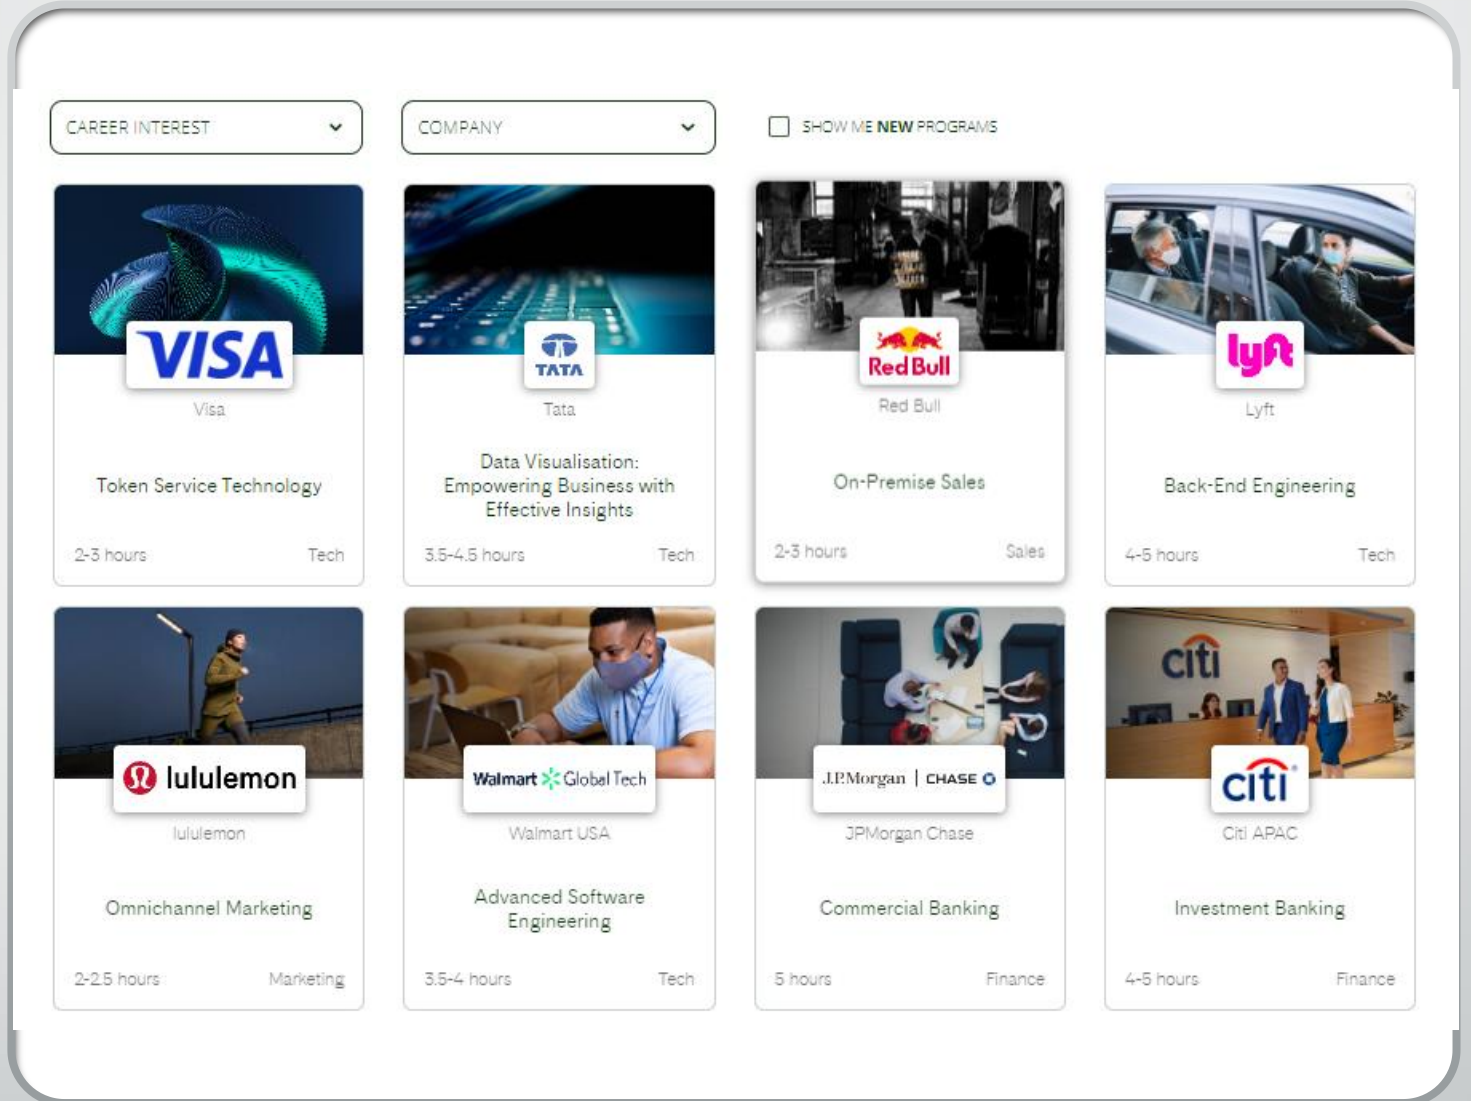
CAREER INTEREST

COMPANY

SHOW ME NEW PROGRAMS

VISA
Visa
Token Service Technology
2-3 hours
Tech

TATA
Tata
Data Visualisation: Empowering Business with Effective Insights
3.5-4.5 hours
Tech

Red Bull
Red Bull
On-Premise Sales
2-3 hours
Sales

lyft
Lyft
Back-End Engineering
4-5 hours
Tech

lululemon
lululemon
Omnichannel Marketing
2-2.5 hours
Marketing

Walmart Global Tech
Walmart USA
Advanced Software Engineering
3.5-4 hours
Tech

J.P.Morgan | CHASE
JPMorgan Chase
Commercial Banking
5 hours
Finance

citi
Citi APAC
Investment Banking
4-5 hours
Finance